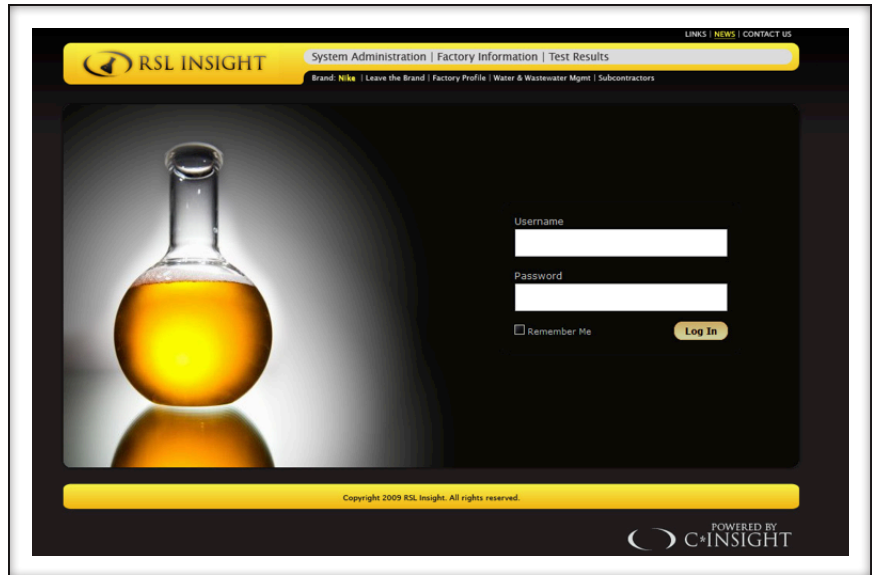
LINKS | NEWS | CONTACT US

RSL INSIGHT

System Administration | Factory Information | Test Results

Brand: Nike | Leave the Brand | Factory Profile | Water & Wastewater Mgmt | Subcontractors

Username

Password

Remember Me

Log In

Copyright 2009 RSL Insight. All rights reserved.

POWERED BY
C*INSIGHT